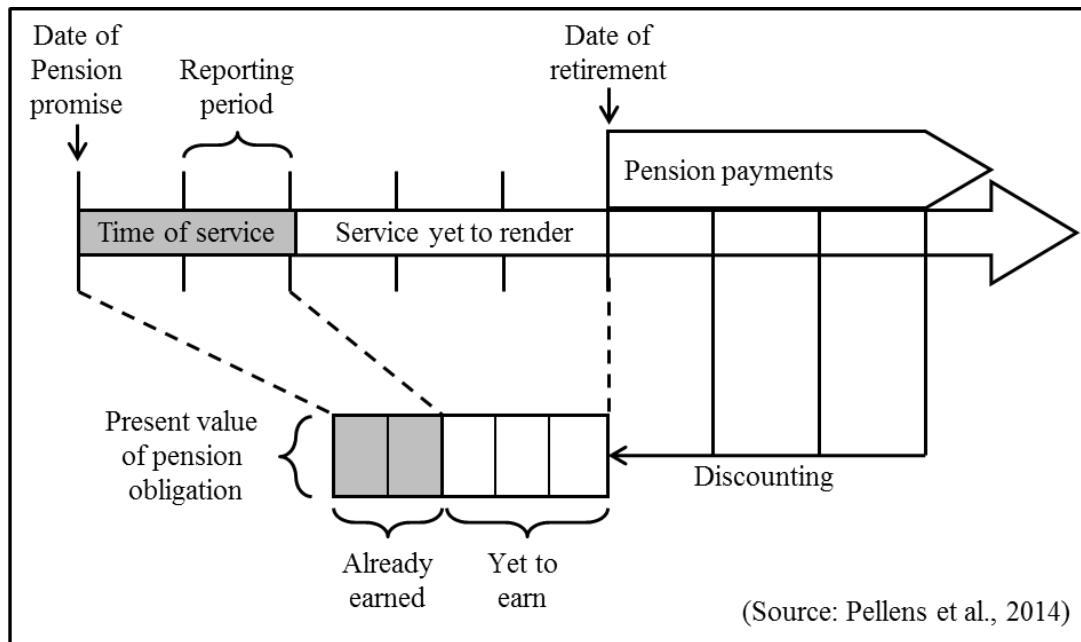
Date of Pension promise

Reporting period

Date of retirement

Pension payments

Time of service

Service yet to render

Present value of pension obligation

Discounting

Already earned

Yet to earn

(Source: Pellens et al., 2014)